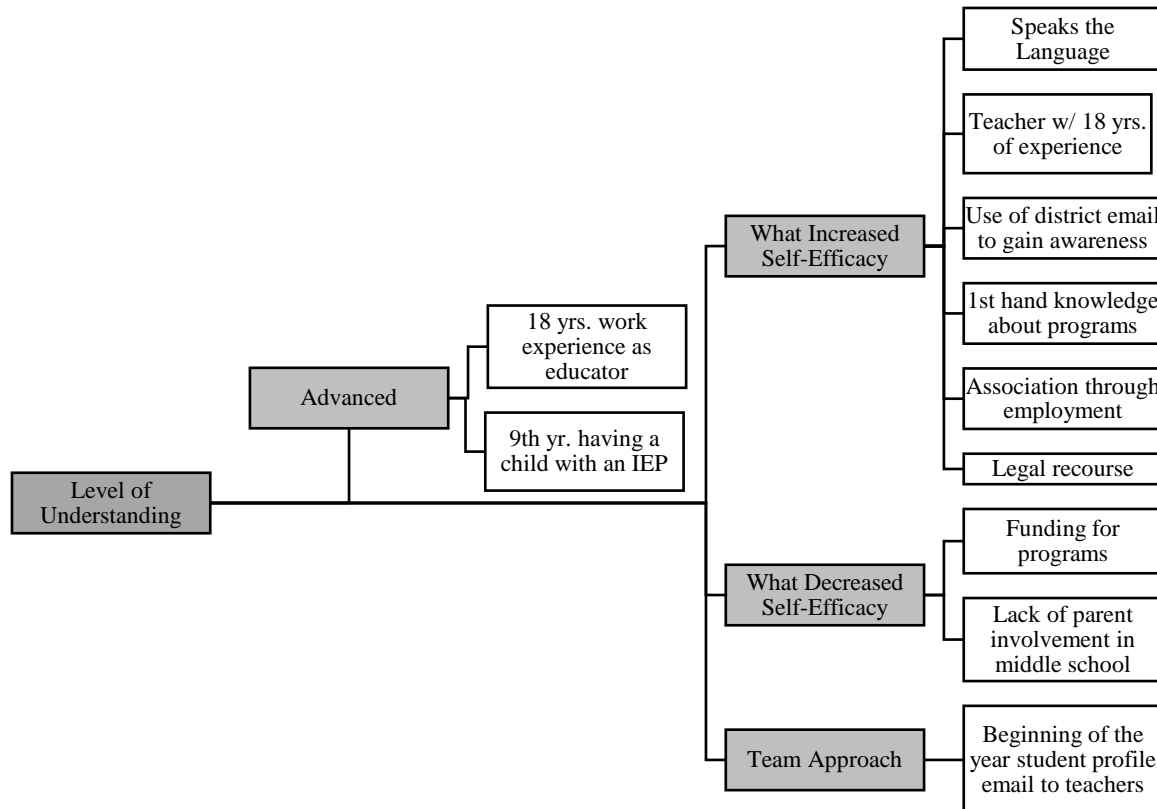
Level of Understanding

Advanced

18 yrs. work experience as educator

9th yr. having a child with an IEP

What Increased Self-Efficacy

Speaks the Language

Teacher w/ 18 yrs. of experience

Use of district email to gain awareness

1st hand knowledge about programs

Association through employment

Legal recourse

What Decreased Self-Efficacy

Funding for programs

Lack of parent involvement in middle school

Team Approach

Beginning of the year student profile email to teachers